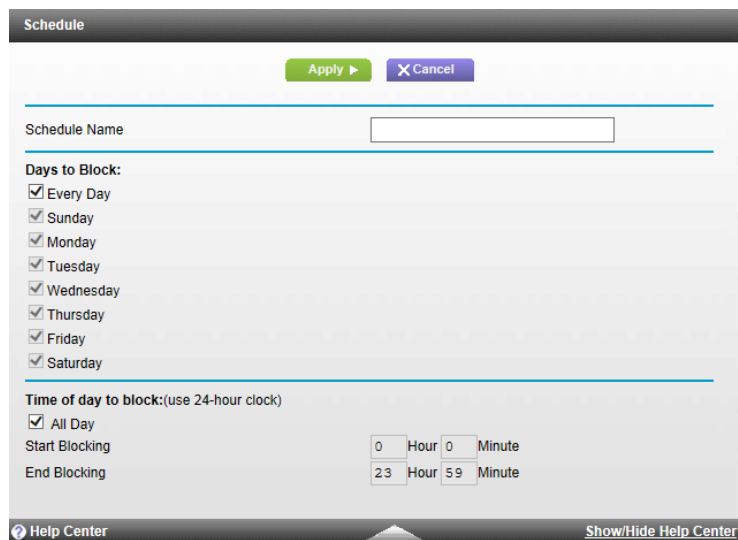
Schedule

Apply ▶ ✕ Cancel

Schedule Name

Days to Block:
Every Day
Sunday
Monday
Tuesday
Wednesday
Thursday
Friday
Saturday

Time of day to block:(use 24-hour clock)
All Day
Start Blocking 0 Hour 0 Minute
End Blocking 23 Hour 59 Minute

Help Center Show/Hide Help Center